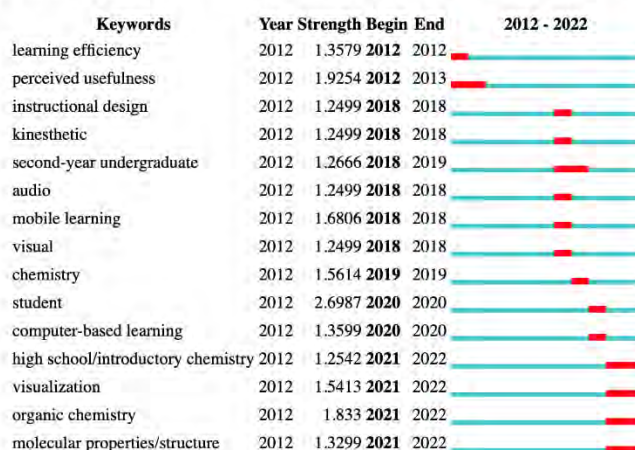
| Keywords | Year | Strength | Begin | End | 2012 - 2022 |
|---|---|---|---|---|---|
| learning efficiency | 2012 | 1.3579 | **2012** | 2012 | |
| perceived usefulness | 2012 | 1.9254 | **2012** | 2013 | |
| instructional design | 2012 | 1.2499 | **2018** | 2018 | |
| kinesthetic | 2012 | 1.2499 | **2018** | 2018 | |
| second-year undergraduate | 2012 | 1.2666 | **2018** | 2019 | |
| audio | 2012 | 1.2499 | **2018** | 2018 | |
| mobile learning | 2012 | 1.6806 | **2018** | 2018 | |
| visual | 2012 | 1.2499 | **2018** | 2018 | |
| chemistry | 2012 | 1.5614 | **2019** | 2019 | |
| student | 2012 | 2.6987 | **2020** | 2020 | |
| computer-based learning | 2012 | 1.3599 | **2020** | 2020 | |
| high school/introductory chemistry | 2012 | 1.2542 | **2021** | 2022 | |
| visualization | 2012 | 1.5413 | **2021** | 2022 | |
| organic chemistry | 2012 | 1.833 | **2021** | 2022 | |
| molecular properties/structure | 2012 | 1.3299 | **2021** | 2022 | |